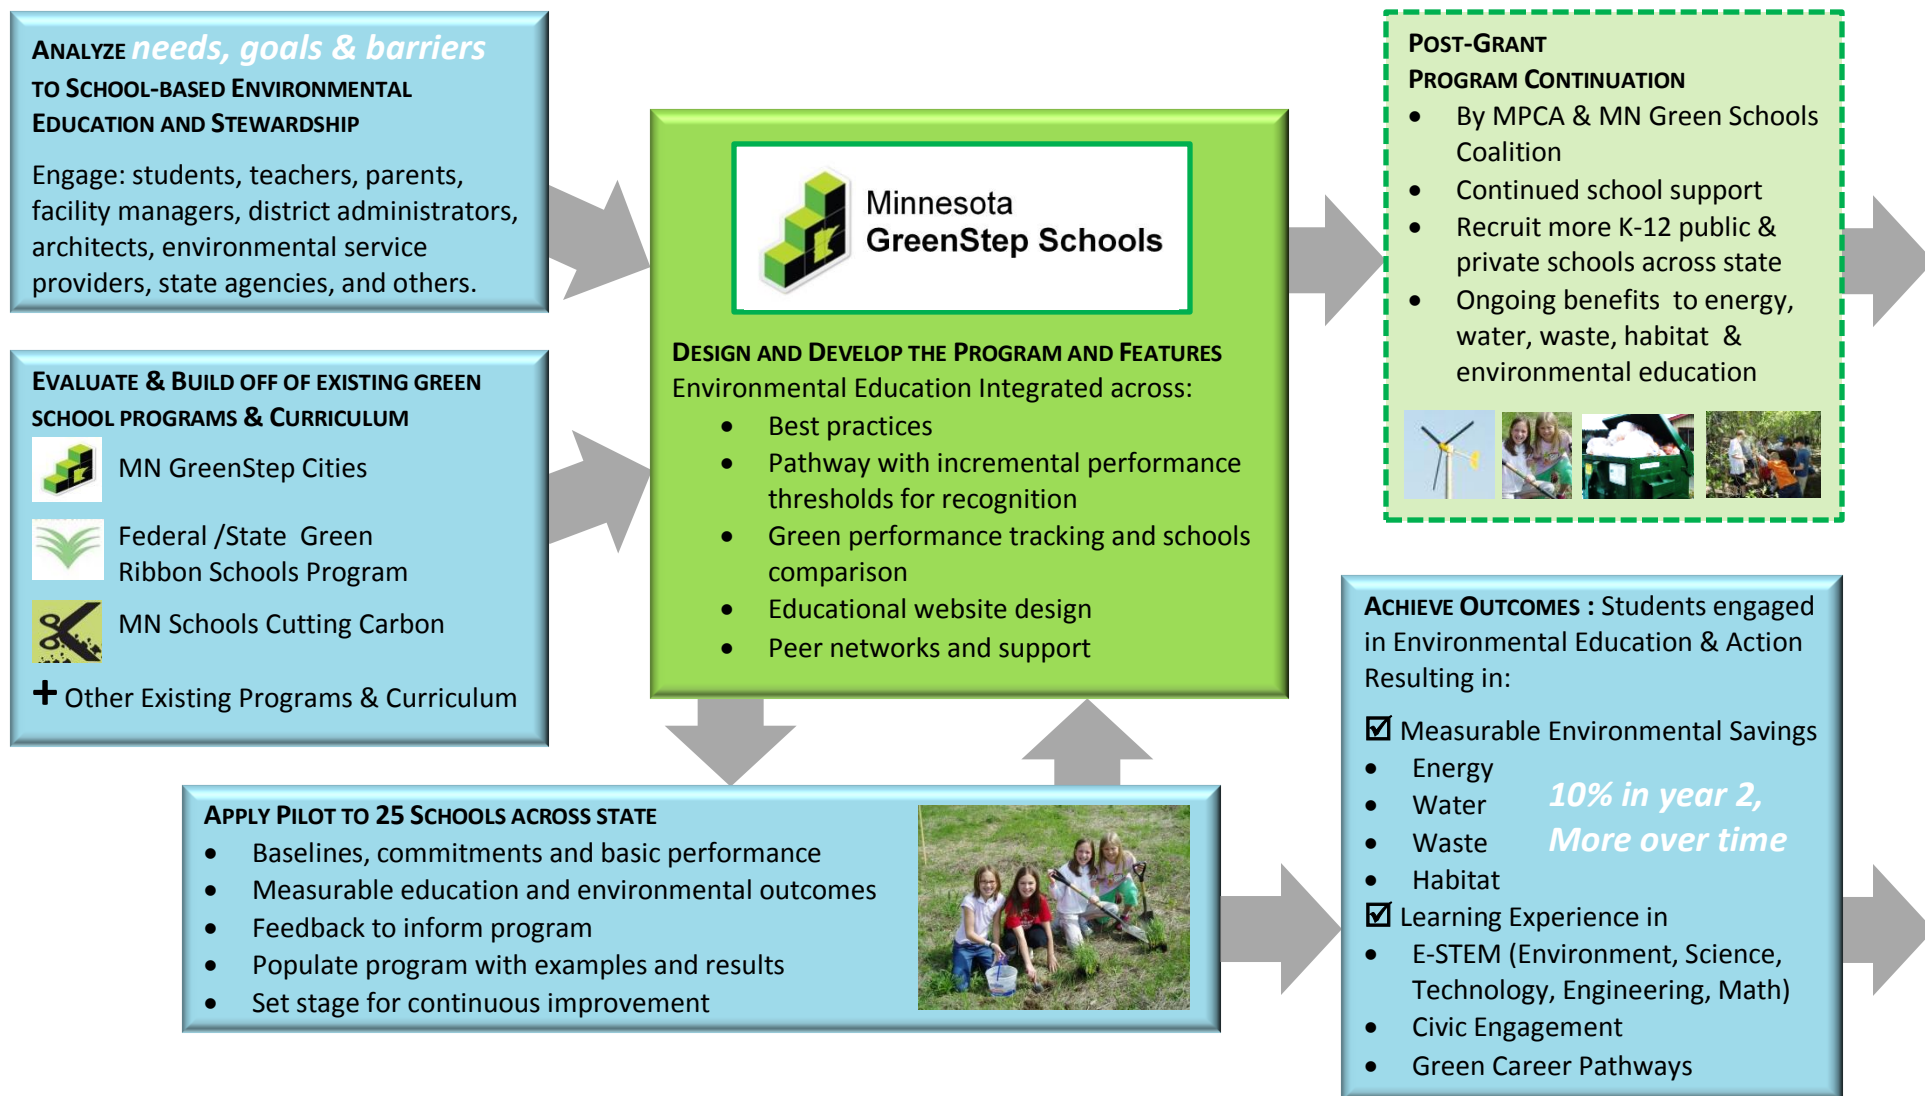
ANALYZE needs, goals & barriers TO SCHOOL-BASED ENVIRONMENTAL EDUCATION AND STEWARDSHIP

Engage: students, teachers, parents, facility managers, district administrators, architects, environmental service providers, state agencies, and others.

EVALUATE & BUILD OFF OF EXISTING GREEN SCHOOL PROGRAMS & CURRICULUM

MN GreenStep Cities

Federal /State Green Ribbon Schools Program

MN Schools Cutting Carbon

+ Other Existing Programs & Curriculum

Minnesota GreenStep Schools

DESIGN AND DEVELOP THE PROGRAM AND FEATURES
Environmental Education Integrated across:
- Best practices
- Pathway with incremental performance thresholds for recognition
- Green performance tracking and schools comparison
- Educational website design
- Peer networks and support

POST-GRANT PROGRAM CONTINUATION
- By MPCA & MN Green Schools Coalition
- Continued school support
- Recruit more K-12 public & private schools across state
- Ongoing benefits to energy, water, waste, habitat & environmental education

APPLY PILOT TO 25 SCHOOLS ACROSS STATE
- Baselines, commitments and basic performance
- Measurable education and environmental outcomes
- Feedback to inform program
- Populate program with examples and results
- Set stage for continuous improvement

ACHIEVE OUTCOMES : Students engaged in Environmental Education & Action Resulting in:

☑ Measurable Environmental Savings
- Energy
- Water
- Waste
- Habitat

10% in year 2, More over time

☑ Learning Experience in
- E-STEM (Environment, Science, Technology, Engineering, Math)
- Civic Engagement
- Green Career Pathways